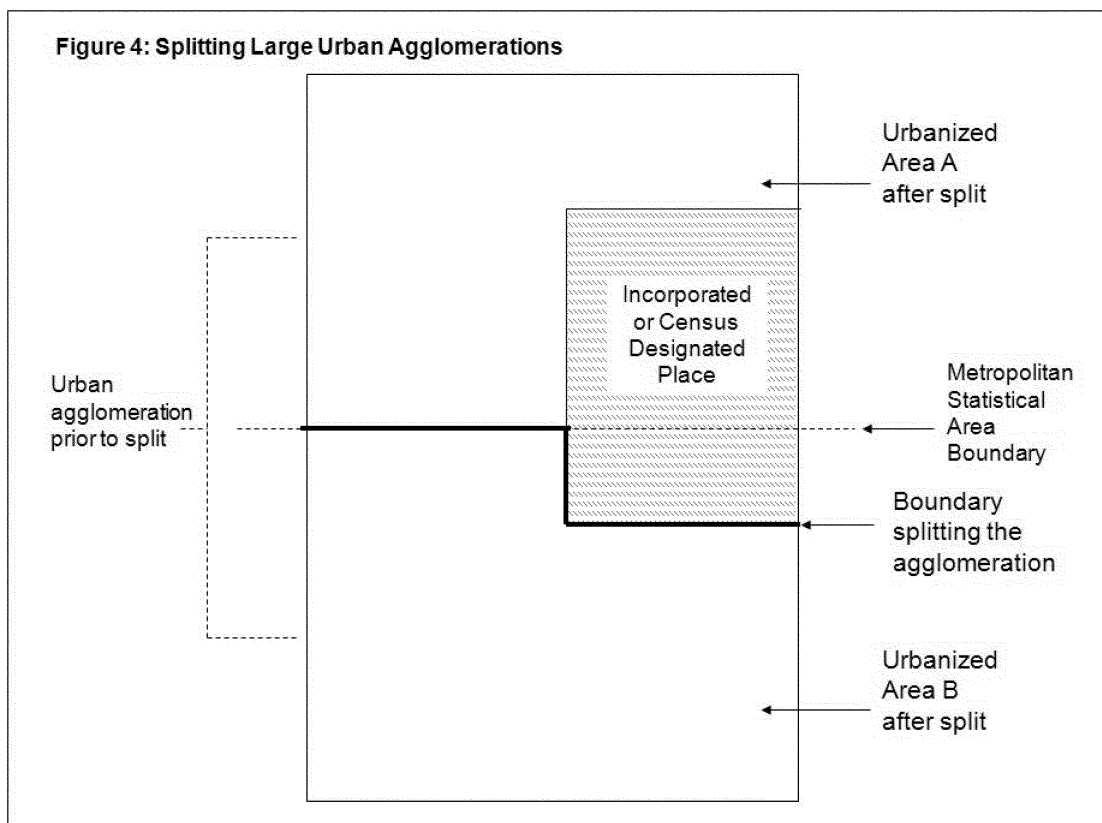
Figure 4: Splitting Large Urban Agglomerations

Urbanized Area A after split

Incorporated or Census Designated Place

Urban agglomeration prior to split

Metropolitan Statistical Area Boundary

Boundary splitting the agglomeration

Urbanized Area B after split